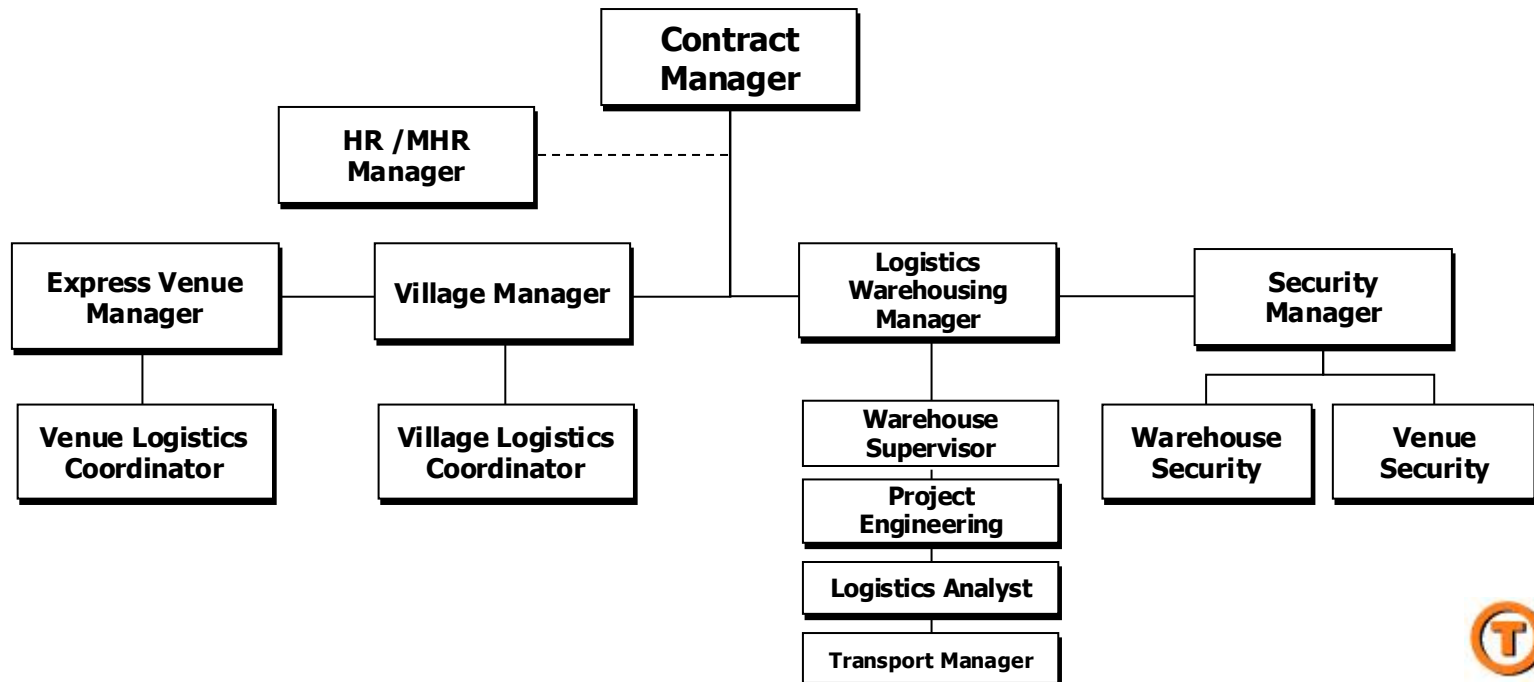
Contract Manager

HR /MHR Manager

Express Venue Manager

Village Manager

Logistics Warehousing Manager

Security Manager

Venue Logistics Coordinator

Village Logistics Coordinator

Warehouse Supervisor

Project Engineering

Logistics Analyst

Transport Manager

Warehouse Security

Venue Security

T